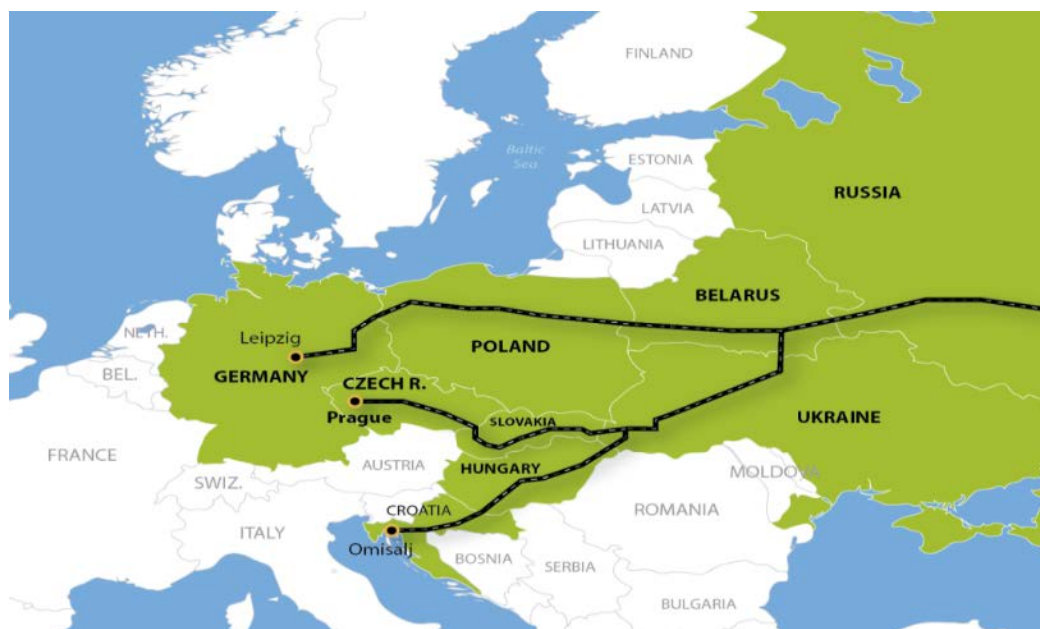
FINLAND

Baltic Sea

ESTONIA

RUSSIA

LATVIA

LITHUANIA

BELARUS

NETH.

Leipzig

POLAND

BEL.

GERMANY

CZECH R.

Prague

SLOVAKIA

UKRAINE

FRANCE

AUSTRIA

HUNGARY

MOLDOVA

SWIZ.

CROATIA

ROMANIA

ITALY

Omisalj

BOSNIA

SERBIA

BULGARIA